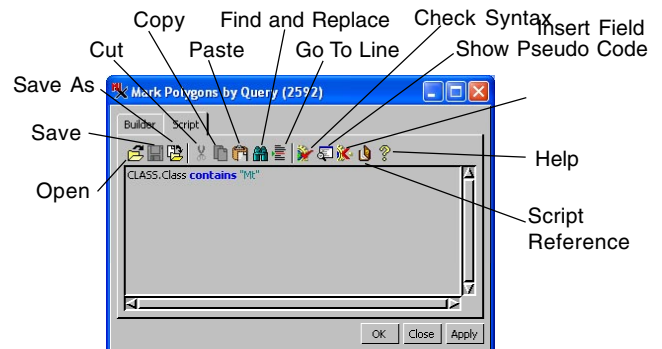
Copy
Find and Replace
Check Syntax
Insert Field
Cut
Paste
Go To Line
Show Pseudo Code
Save As
Mark Polygons by Query (2592)
Builder
Script
Save
Help
Open
CLASS.Class contains "Mt"
Script Reference
OK
Close
Apply